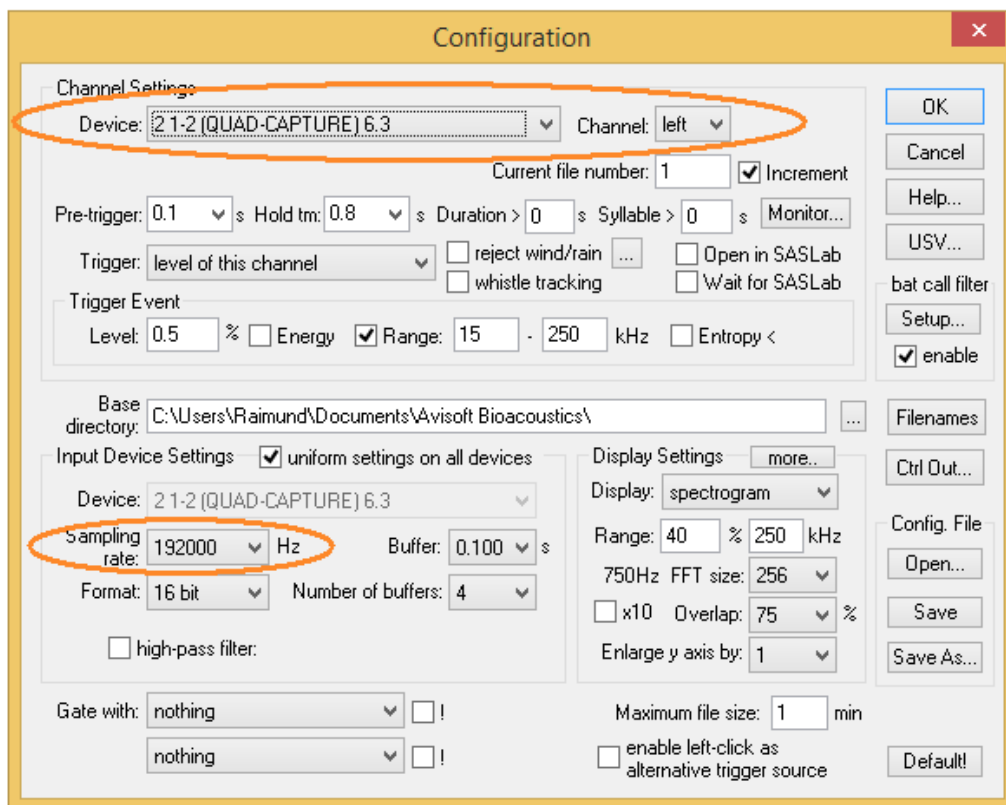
Configuration

Channel Settings
Device: 2 1-2 (QUAD-CAPTURE) 6.3
Channel: left
OK
Current file number: 1
Increment
Cancel
Pre-trigger: 0.1 s Hold tm: 0.8 s Duration > 0 s Syllable > 0 s Monitor...
Help...
Trigger: level of this channel
reject wind/rain ...
whistle tracking
Open in SASLab
Wait for SASLab
USV...
Trigger Event
Level: 0.5 % Energy Range: 15 - 250 kHz Entropy <
bat call filter
Setup...
enable

Base directory: C:\Users\Raimund\Documents\Avisoft Bioacoustics\ ...
Filenames

Input Device Settings
uniform settings on all devices
Device: 2 1-2 (QUAD-CAPTURE) 6.3
Sampling rate: 192000 Hz
Buffer: 0.100 s
Format: 16 bit
Number of buffers: 4
high-pass filter:

Display Settings more..
Display: spectrogram
Range: 40 % 250 kHz
750Hz FFT size: 256
x10 Overlap: 75 %
Enlarge y axis by: 1

Ctrl Out...
Config. File
Open...
Save
Save As...

Gate with: nothing !
nothing !
Maximum file size: 1 min
enable left-click as alternative trigger source
Default!